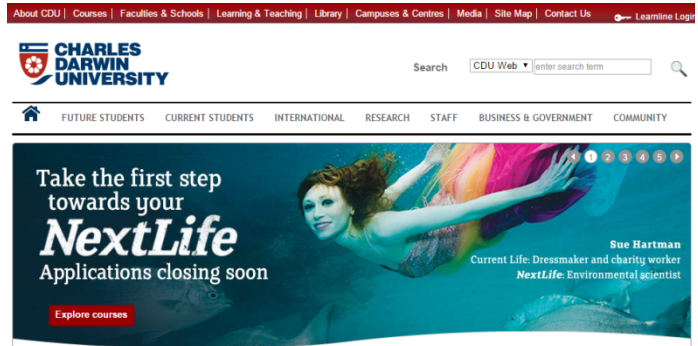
About CDU | Courses | Faculties & Schools | Learning & Teaching | Library | Campuses & Centres | Media | Site Map | Contact Us

Learnline Login

CHARLES DARWIN UNIVERSITY

Search CDU Web ▾ enter search term

FUTURE STUDENTS CURRENT STUDENTS INTERNATIONAL RESEARCH STAFF BUSINESS & GOVERNMENT COMMUNITY

1 2 3 4 5

Take the first step towards your NextLife Applications closing soon

Explore courses

Sue Hartman
Current Life: Dressmaker and charity worker
NextLife: Environmental scientist